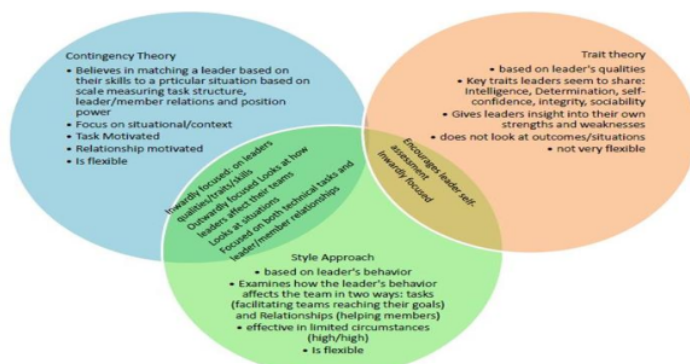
Contingency Theory
• Believes in matching a leader based on their skills to a prticular situation based on scale measuring task structure, leader/member relations and position power
• Focus on situational/context
• Task Motivated
• Relationship motivated
• Is flexible

Trait theory
• based on leader's qualities
• Key traits leaders seem to share: Intelligence, Determination, self-confidence, integrity, sociability
• Gives leaders insight into their own strengths and weaknesses
• does not look at outcomes/situations
• not very flexible

Inwardly focused: on leaders qualities/traits/skills
Outwardly focused: looks at how leaders affect their teams
Looks at situations
Focused on both technical tasks and leader/member relationships

Encourages leader self-assessment
Inwardly focused

Style Approach
• based on leader's behavior
• Examines how the leader's behavior affects the team in two ways: tasks (facilitating teams reaching their goals) and Relationships (helping members)
• effective in limited circumstances (high/high)
• Is flexible